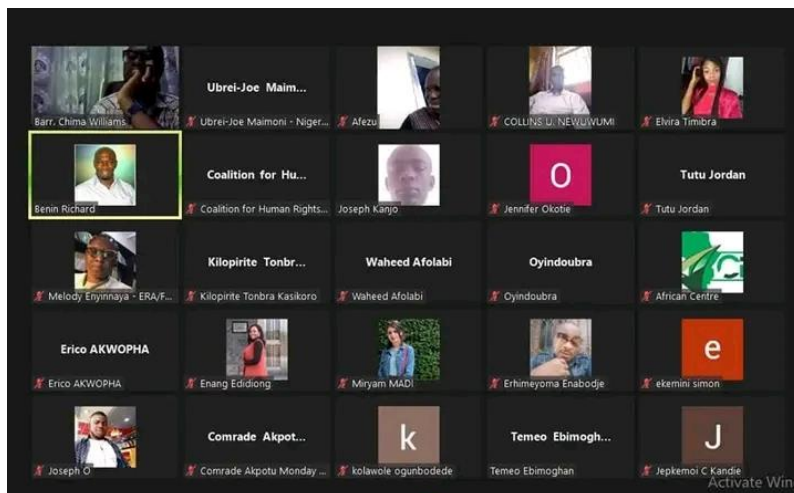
Barr. Chima Williams

Ubrei-Joe Maim...

Ubrei-Joe Maimoni - Niger...

Afezu

COLLINS U. NEWUWUMI

Elvira Timibra

Benin Richard

Coalition for Hu...

Coalition for Human Rights...

Joseph Kanjo

O

Jennifer Okotie

Tutu Jordan

Tutu Jordan

Melody Enyinnaya - ERA/F...

Kilopirite Tonbr...

Kilopirite Tonbra Kasikoro

Waheed Afolabi

Waheed Afolabi

Oyindoubra

Oyindoubra

African Centre

Erico AKWOPHA

Erico AKWOPHA

Enang Edidiong

Miryam MADI

Erhimeyoma Enabodje

e

ekemini simon

Joseph O

Comrade Akpot...

Comrade Akpotu Monday ...

k

kolawole ogunbodede

Temeo Ebimogh...

Temeo Ebimoghan

J

Jepkemoi C Kandie

Activate Win